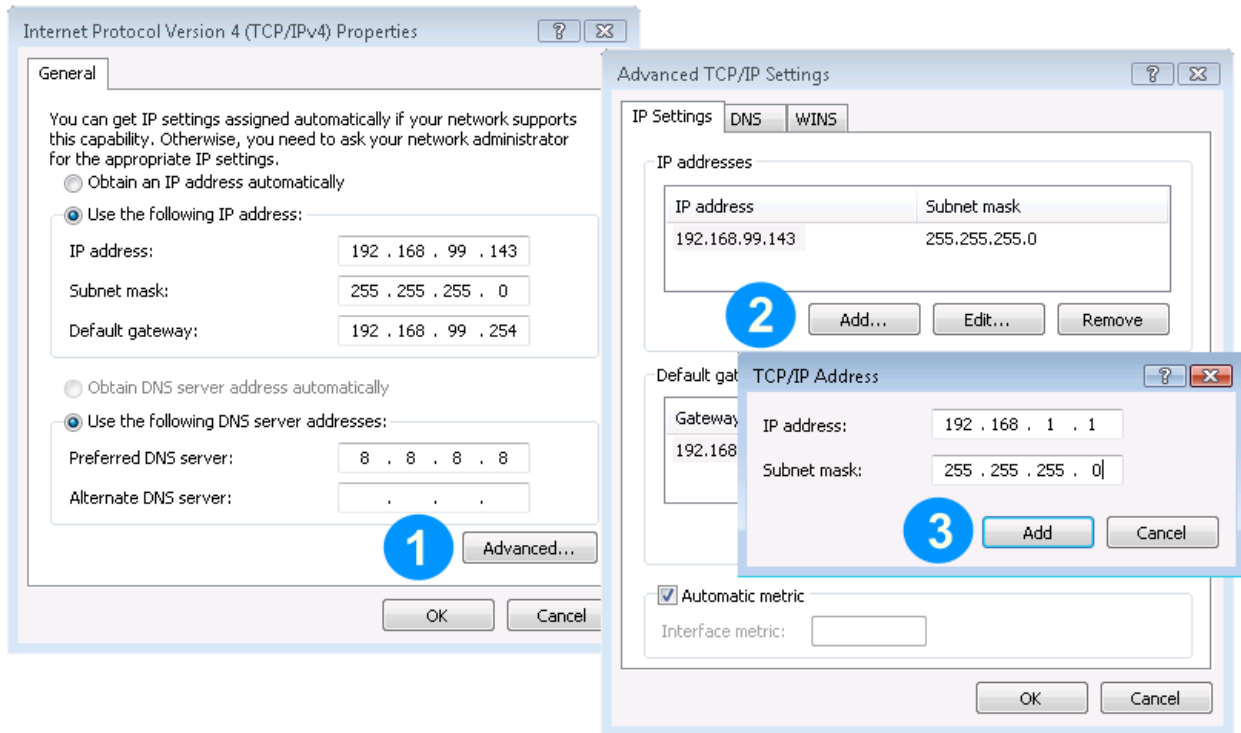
Internet Protocol Version 4 (TCP/IPv4) Properties

? X

General

You can get IP settings assigned automatically if your network supports this capability. Otherwise, you need to ask your network administrator for the appropriate IP settings.

Obtain an IP address automatically

Use the following IP address:

IP address: 192 . 168 . 99 . 143

Subnet mask: 255 . 255 . 255 . 0

Default gateway: 192 . 168 . 99 . 254

Obtain DNS server address automatically

Use the following DNS server addresses:

Preferred DNS server: 8 . 8 . 8 . 8

Alternate DNS server: . . .

1

Advanced...

OK Cancel

Advanced TCP/IP Settings

? X

IP Settings DNS WINS

IP addresses

| IP address | Subnet mask |
|---|---|
| 192.168.99.143 | 255.255.255.0 |

2

Add... Edit... Remove

Default gat

Gateway

192.168

TCP/IP Address

? X

IP address: 192 . 168 . 1 . 1

Subnet mask: 255 . 255 . 255 . 0

3

Add Cancel

Automatic metric

Interface metric:

OK Cancel